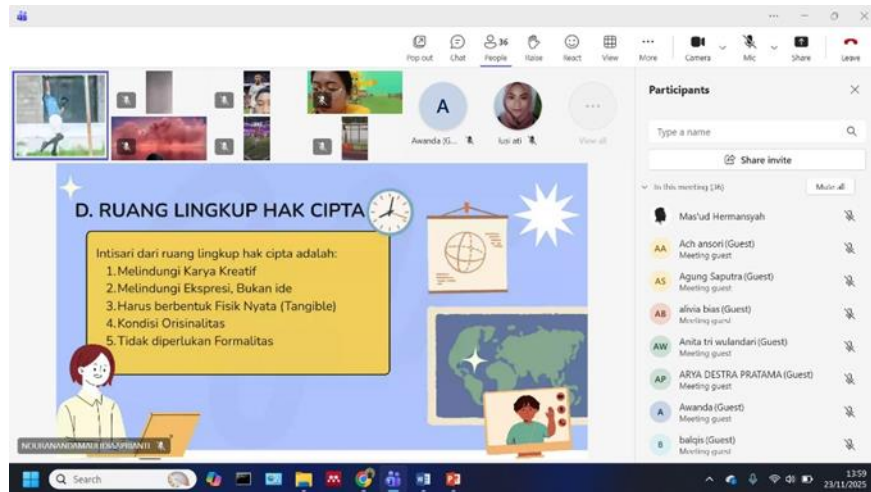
Pop out Chat 36 People Raise React View More Camera Mic Share Leave

Awanda (G... lusi ati View all

D. RUANG LINGKUP HAK CIPTA

Intisari dari ruang lingkup hak cipta adalah:
1. Melindungi Karya Kreatif
2. Melindungi Ekspresi, Bukan ide
3. Harus berbentuk Fisik Nyata (Tangible)
4. Kondisi Orisinalitas
5. Tidak diperlukan Formalitas

NOURANANDAMAULIDAAPRIANTI

Participants

Type a name

Share invite

In this meeting (36) Mute all

Mas'ud Hermansyah

AA Ach ansori (Guest)
Meeting guest

AS Agung Saputra (Guest)
Meeting guest

AB alivia bias (Guest)
Meeting guest

AW Anita tri wulandari (Guest)
Meeting guest

AP ARYA DESTRA PRATAMA (Guest)
Meeting guest

A Awanda (Guest)
Meeting guest

B balqis (Guest)
Meeting guest

Search

13:59
23/11/2025